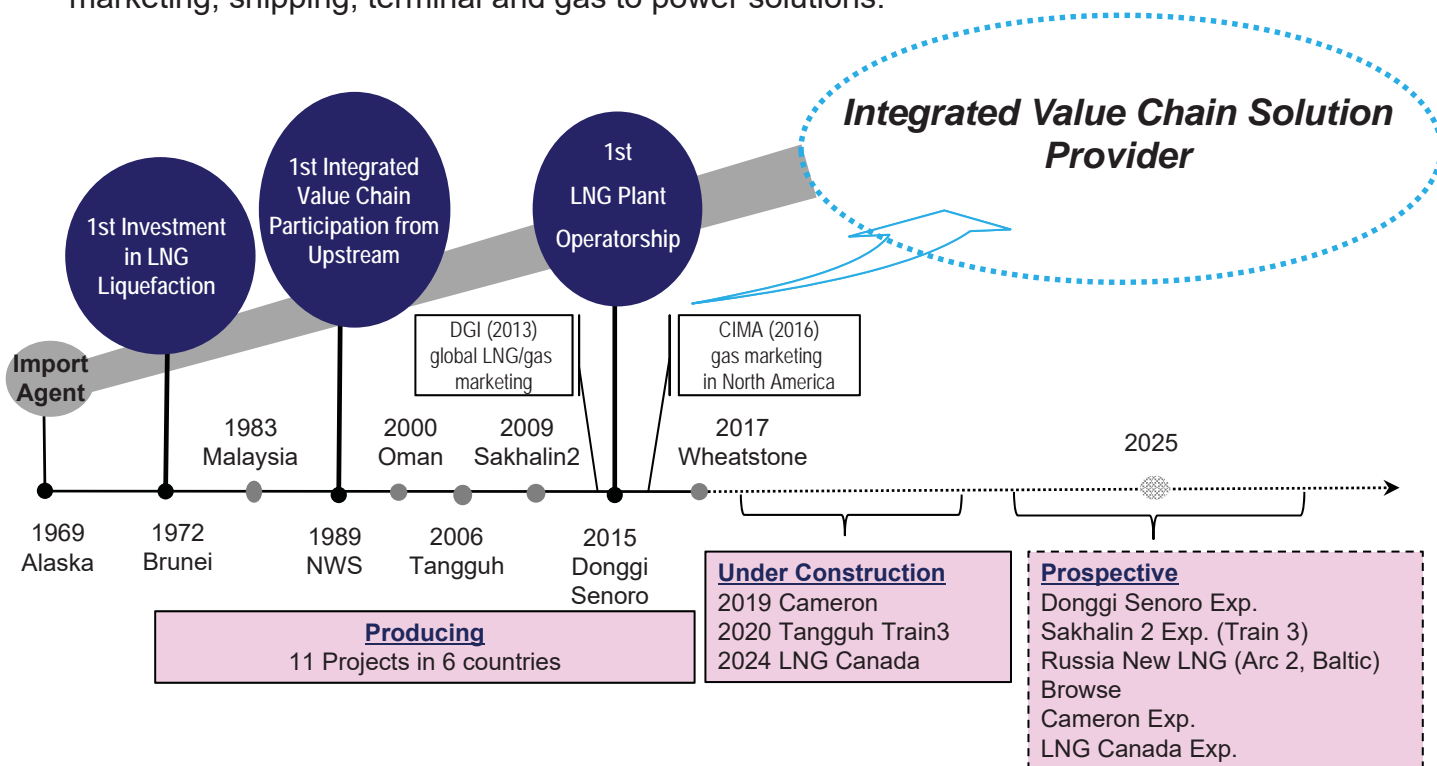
marketing, shipping, terminal and gas to power solutions.

Integrated Value Chain Solution Provider

1st Investment in LNG Liquefaction

1st Integrated Value Chain Participation from Upstream

1st LNG Plant Operatorship

Import Agent

DGI (2013) global LNG/gas marketing

CIMA (2016) gas marketing in North America

1983 Malaysia

2000 Oman

2009 Sakhalin2

2017 Wheatstone

2025

1969 Alaska

1972 Brunei

1989 NWS

2006 Tangguh

2015 Donggi Senoro

Producing
11 Projects in 6 countries

Under Construction
2019 Cameron
2020 Tangguh Train3
2024 LNG Canada

Prospective
Donggi Senoro Exp.
Sakhalin 2 Exp. (Train 3)
Russia New LNG (Arc 2, Baltic)
Browse
Cameron Exp.
LNG Canada Exp.